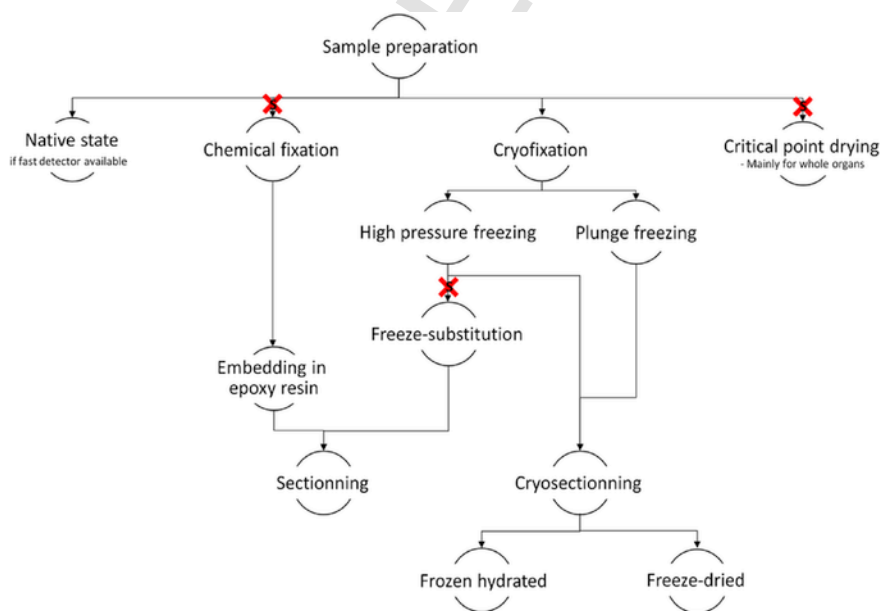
Sample preparation

Native state
if fast detector available

Chemical fixation

Cryofixation

Critical point drying
- Mainly for whole organs

High pressure freezing

Plunge freezing

Freeze-substitution

Embedding in epoxy resin

Sectionning

Cryosectionning

Frozen hydrated

Freeze-dried